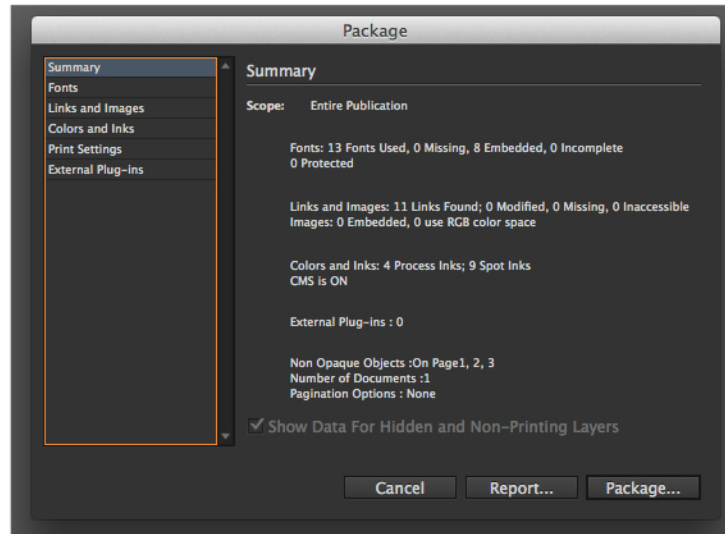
Package

Summary
Fonts
Links and Images
Colors and Inks
Print Settings
External Plug-ins

Summary

Scope: Entire Publication

Fonts: 13 Fonts Used, 0 Missing, 8 Embedded, 0 Incomplete
0 Protected

Links and Images: 11 Links Found; 0 Modified, 0 Missing, 0 Inaccessible
Images: 0 Embedded, 0 use RGB color space

Colors and Inks: 4 Process Inks; 9 Spot Inks
CMS is ON

External Plug-ins : 0

Non Opaque Objects :On Page1, 2, 3
Number of Documents :1
Pagination Options : None

✓ Show Data For Hidden and Non-Printing Layers

Cancel Report... Package...